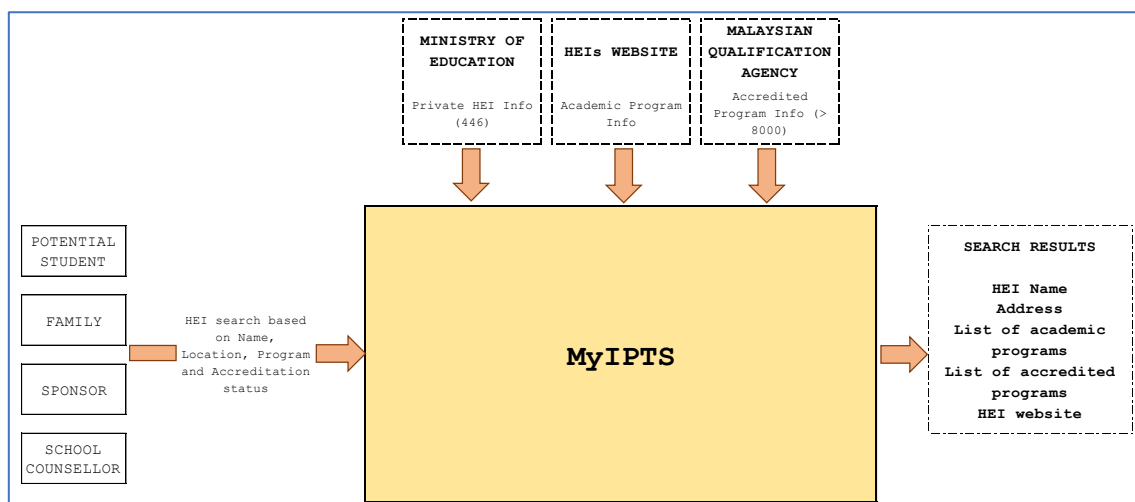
MINISTRY OF EDUCATION

Private HEI Info (446)

HEIs WEBSITE

Academic Program Info

MALAYSIAN QUALIFICATION AGENCY

Accredited Program Info (> 8000)

POTENTIAL STUDENT

FAMILY

SPONSOR

SCHOOL COUNSELLOR

HEI search based on Name, Location, Program and Accreditation status

MyIPTS

SEARCH RESULTS

HEI Name
Address
List of academic programs
List of accredited programs
HEI website